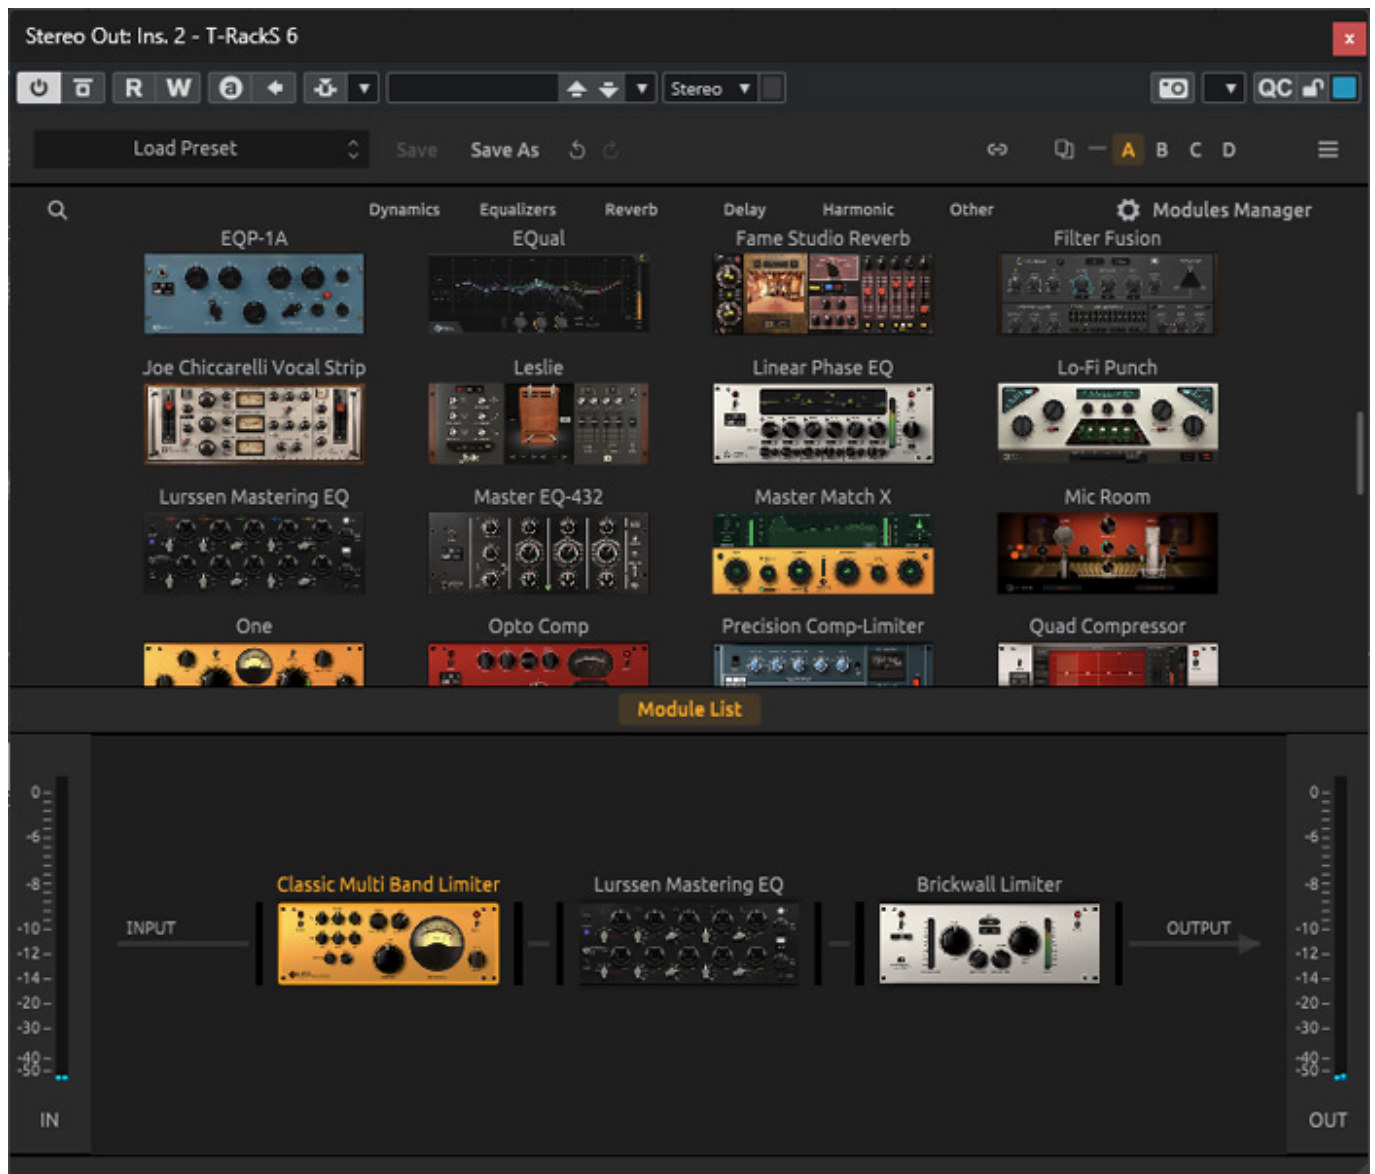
Stereo Out: Ins. 2 - T-RackS 6

R W

Stereo

QC

Load Preset

Save Save As

A B C D

Dynamics Equalizers Reverb Delay Harmonic Other Modules Manager

EQP-1A

EQual

Fame Studio Reverb

Filter Fusion

Joe Chiccarelli Vocal Strip

Leslie

Linear Phase EQ

Lo-Fi Punch

Lurssen Mastering EQ

Master EQ-432

Master Match X

Mic Room

One

Opto Comp

Precision Comp-Limiter

Quad Compressor

Module List

0
-6
-8
-10
-12
-14
-20
-30
-40
-50

IN

INPUT

Classic Multi Band Limiter

Lurssen Mastering EQ

Brickwall Limiter

OUTPUT

0
-6
-8
-10
-12
-14
-20
-30
-40
-50

OUT